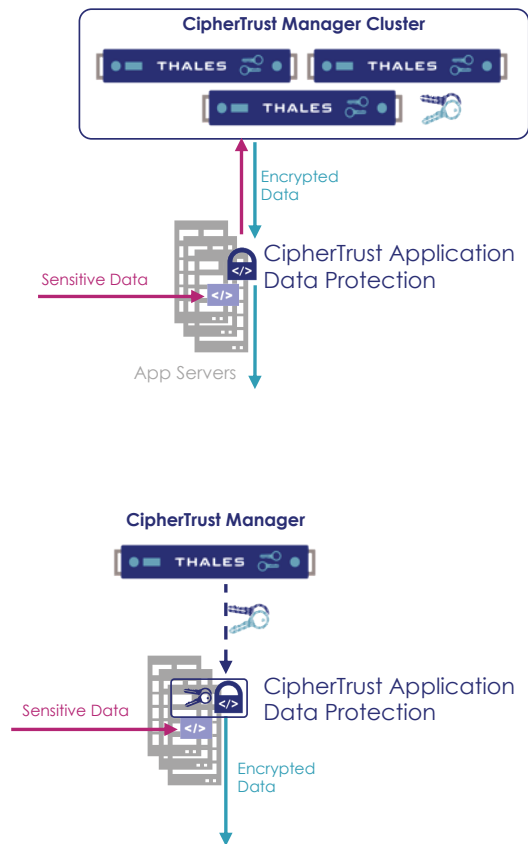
CipherTrust Manager Cluster

THALES

THALES

THALES

Encrypted Data

CipherTrust Application Data Protection

Sensitive Data

</>

</>

App Servers

CipherTrust Manager

THALES

CipherTrust Application Data Protection

Sensitive Data

</>

</>

Encrypted Data